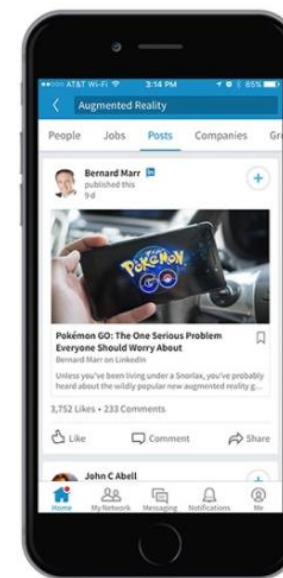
••ooo AT&T Wi-Fi 3:14 PM 85%

Augmented Reality

People Jobs Posts Companies Gr

Bernard Marr in
published this
9d

POKéMON GO

Pokémon GO: The One Serious Problem Everyone Should Worry About
Bernard Marr on LinkedIn

Unless you've been living under a Snorlax, you've probably heard about the wildly popular new augmented reality g...

3,752 Likes • 233 Comments

Like Comment Share

John C Abell

Home My Network Messaging Notifications Me